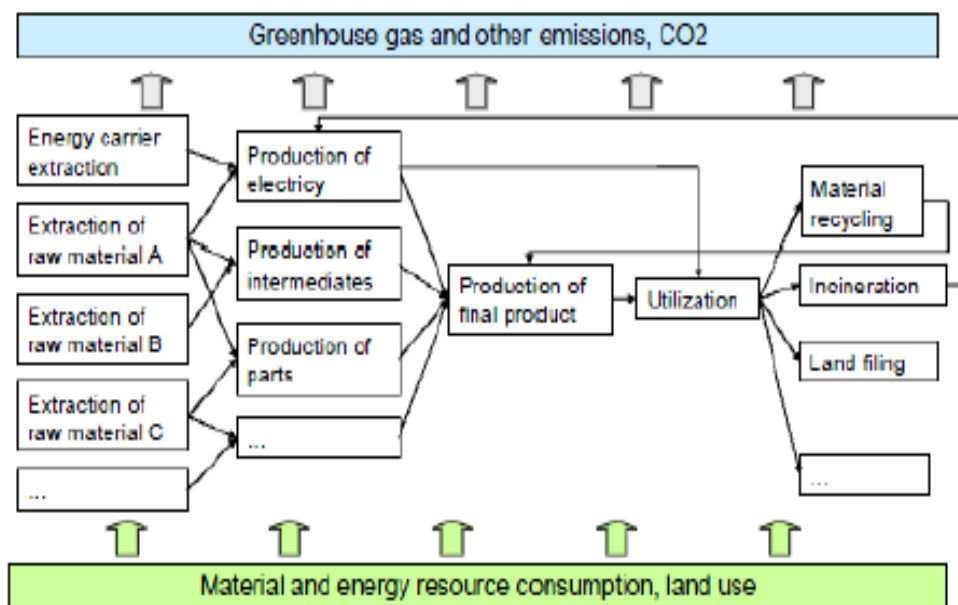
Greenhouse gas and other emissions, CO2

Energy carrier extraction

Extraction of raw material A

Extraction of raw material B

Extraction of raw material C

...

Production of electricy

Production of intermediates

Production of parts

...

Production of final product

Utilization

Material recycling

Incineration

Land filing

...

Material and energy resource consumption, land use